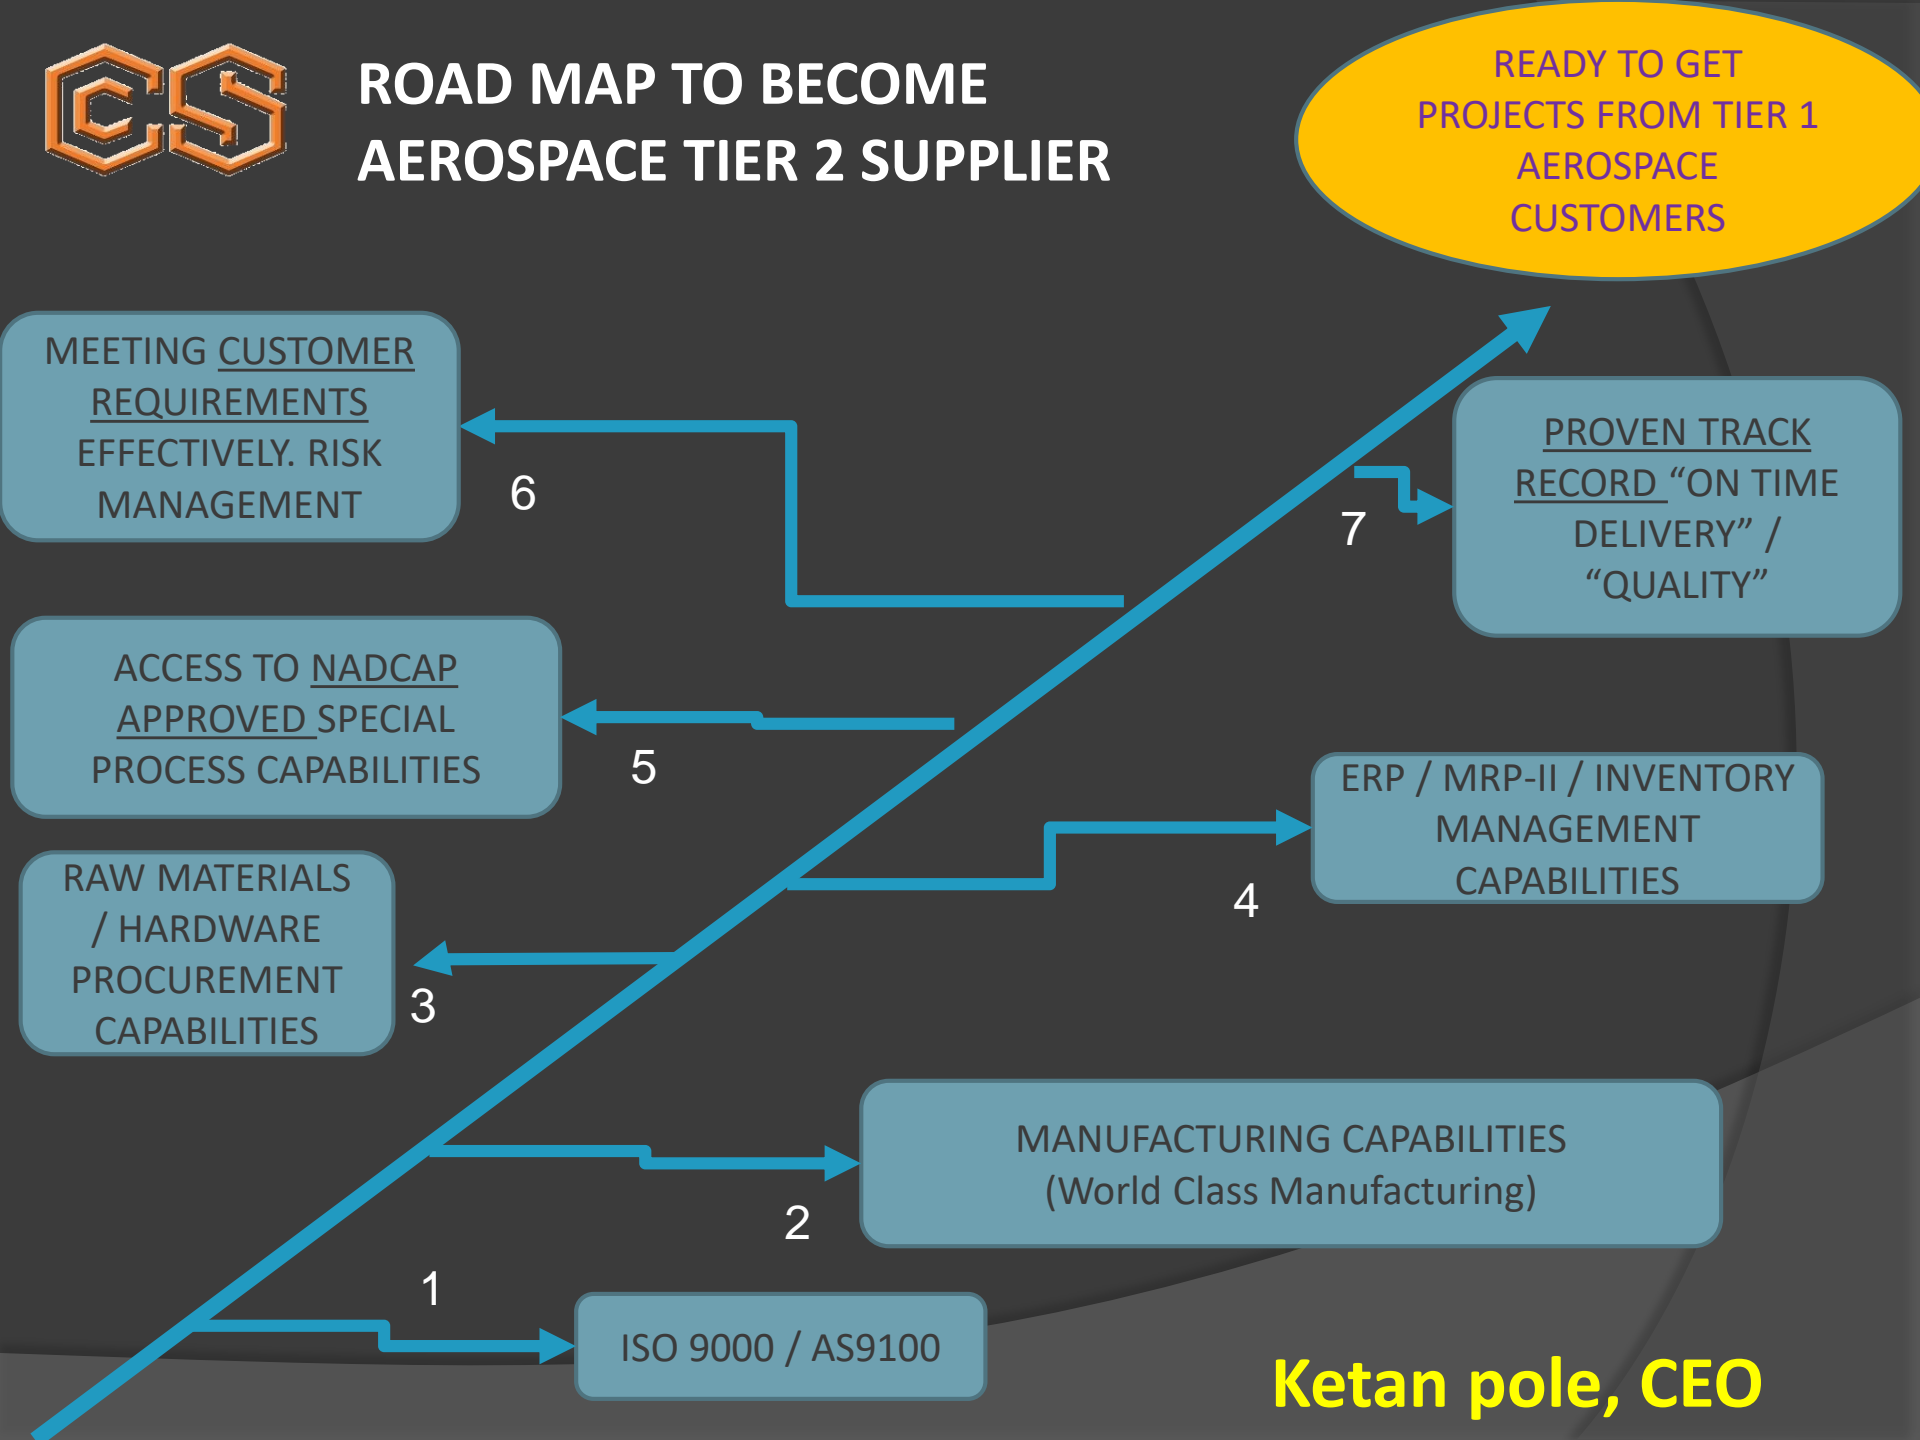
CS

ROAD MAP TO BECOME AEROSPACE TIER 2 SUPPLIER

READY TO GET PROJECTS FROM TIER 1 AEROSPACE CUSTOMERS

MEETING CUSTOMER REQUIREMENTS EFFECTIVELY. RISK MANAGEMENT

6

PROVEN TRACK RECORD "ON TIME DELIVERY" / "QUALITY"

7

ACCESS TO NADCAP APPROVED SPECIAL PROCESS CAPABILITIES

5

ERP / MRP-II / INVENTORY MANAGEMENT CAPABILITIES

4

RAW MATERIALS / HARDWARE PROCUREMENT CAPABILITIES

3

MANUFACTURING CAPABILITIES (World Class Manufacturing)

2

1

ISO 9000 / AS9100

Ketan pole, CEO